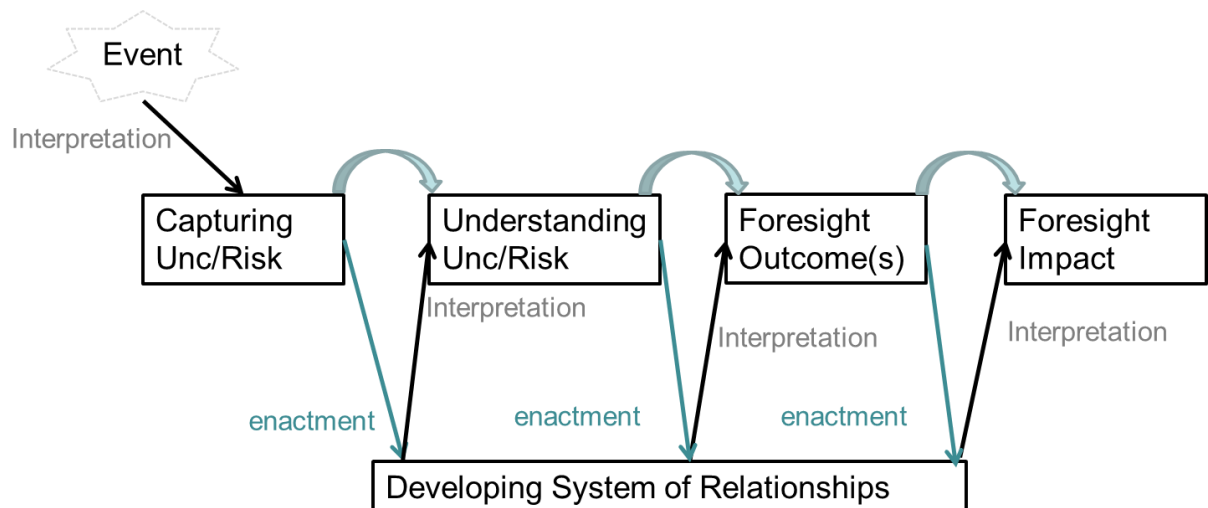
Event

Interpretation

Capturing Unc/Risk

Understanding Unc/Risk

Foresight Outcome(s)

Foresight Impact

Interpretation

Interpretation

Interpretation

enactment

enactment

enactment

Developing System of Relationships